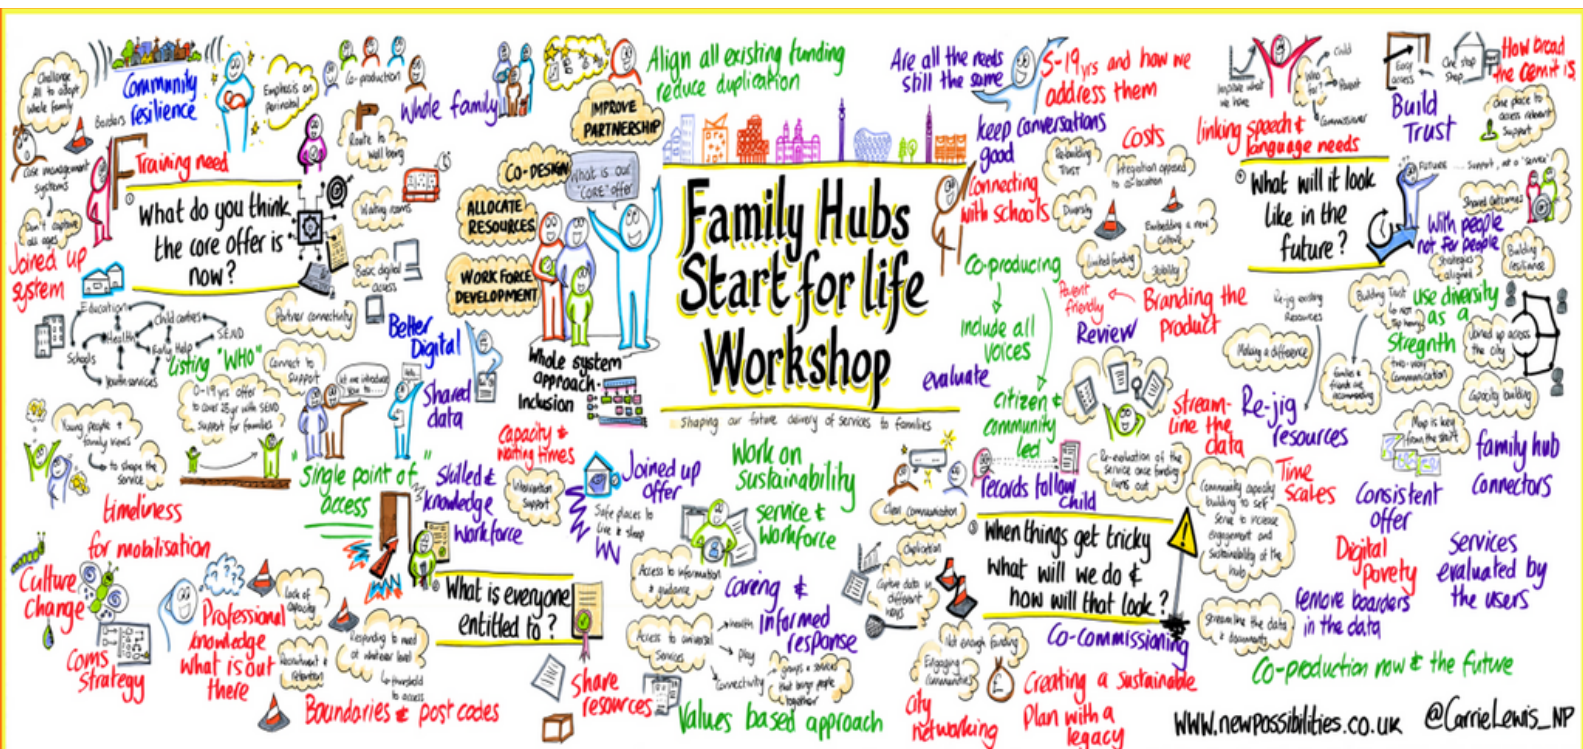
Family Hubs Start for life Workshop

Shaping our future delivery of services to families

Challenge All to adopt whole family

Community Resilience

Borders

Emphasis on perinatal

Co-production

Whole family

Improve Partnership

Align all existing funding reduce duplication

Are all the needs still the same

5-19yrs and how we address them

linking speech & language needs

Child

Who for?

Parent

Commissioner

Inspire what we have

Easy access

One stop shop

Build Trust

How broad the remit is

One place to access relevant support

Case management systems

Don't capture all ages

Training need

Route to well being

Waiting rooms

What do you think the core offer is now?

Joined up system

Education

Child centres

Health

SEND

Early Help

Schools

Youth services

Listing "WHO"

Basic digital access

Partner connectivity

Better Digital

Co-design

What is our "core" offer

Allocate Resources

Work force development

Whole system approach Inclusion

Keep conversations good

Rebuilding trust

Diversity

Costs

Integration opposed to co-location

Embedding a new culture

Limited funding

Stability

Connecting with schools

Co-producing

include all voices

evaluate

Parent friendly

Review

Branding the product

citizen & community led

What will it look like in the future?

Future ... support, not a "service"

Shared outcomes

With people not for people

Strategies aligned

Building resilience

Re-jig existing resources

Making a difference

Building trust to not tip things

Use diversity as a Strength

Families & friends are accommodating

two-way communication

Joined up across the city

Capacity building

Young people & family views to shape the service

0-19yrs offer to cover 25yr with SEND support for families

Connect to support

Let me introduce you to...

Shared data

Capacity & waiting times

Information support

Joined up offer

Safe places to live & sleep

Work on sustainability

service & workforce

timeliness for mobilisation

Culture Change

Coms strategy

Professional knowledge what is out there

Lack of capacity

Responding to need at whatever level

Recruitment & Retention

Co-threshold to access

Boundaries & post codes

Single point of access

Skilled & knowledge workforce

What is everyone entitled to?

Share resources

Access to information & guidance

Access to universal services

Health

Play

Connectivity

Groups & services that bring people together

Caring & informed response

Values based approach

Clear communication

Duplication

Capture data in different ways

Not enough funding

Engaging communities

City networking

Records follow child

Re-evaluation of the service once funding runs out

When things get tricky what will we do & how will that look?

Co-commissioning

Creating a sustainable Plan with a legacy

Stream-line the data

Re-jig resources

Time Scales

Community capacity building to self serve to increase engagement and sustainability of the hub

Streamline the data & documents

Map is key from the start

Consistent offer

Digital Povety

Remove boarders in the data

family hub connectors

Services evaluated by the users

Co-production now & the future

WWW.newpossibilities.co.uk @CarrieLewis_NP